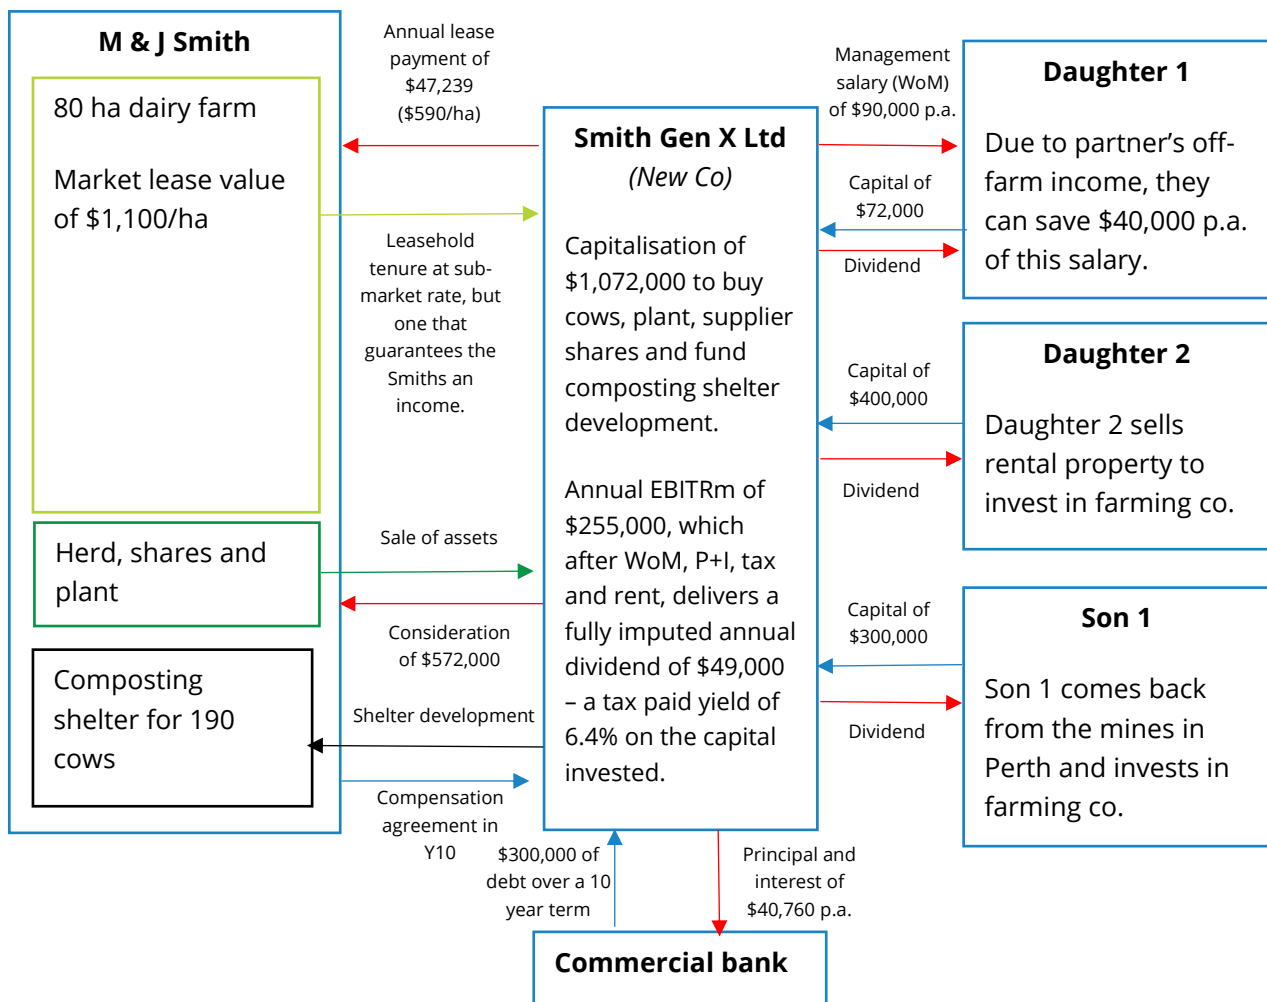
M & J Smith

80 ha dairy farm

Market lease value of $1,100/ha

Herd, shares and plant

Composting shelter for 190 cows

Annual lease payment of $47,239 ($590/ha)

Leasehold tenure at sub-market rate, but one that guarantees the Smiths an income.

Sale of assets

Consideration of $572,000

Shelter development

Compensation agreement in Y10

Smith Gen X Ltd
(New Co)

Capitalisation of $1,072,000 to buy cows, plant, supplier shares and fund composting shelter development.

Annual EBITRm of $255,000, which after WoM, P+I, tax and rent, delivers a fully imputed annual dividend of $49,000 – a tax paid yield of 6.4% on the capital invested.

$300,000 of debt over a 10 year term

Principal and interest of $40,760 p.a.

Commercial bank

Management salary (WoM) of $90,000 p.a.

Capital of $72,000

Dividend

Daughter 1

Due to partner's off-farm income, they can save $40,000 p.a. of this salary.

Capital of $400,000

Dividend

Daughter 2

Daughter 2 sells rental property to invest in farming co.

Capital of $300,000

Dividend

Son 1

Son 1 comes back from the mines in Perth and invests in farming co.